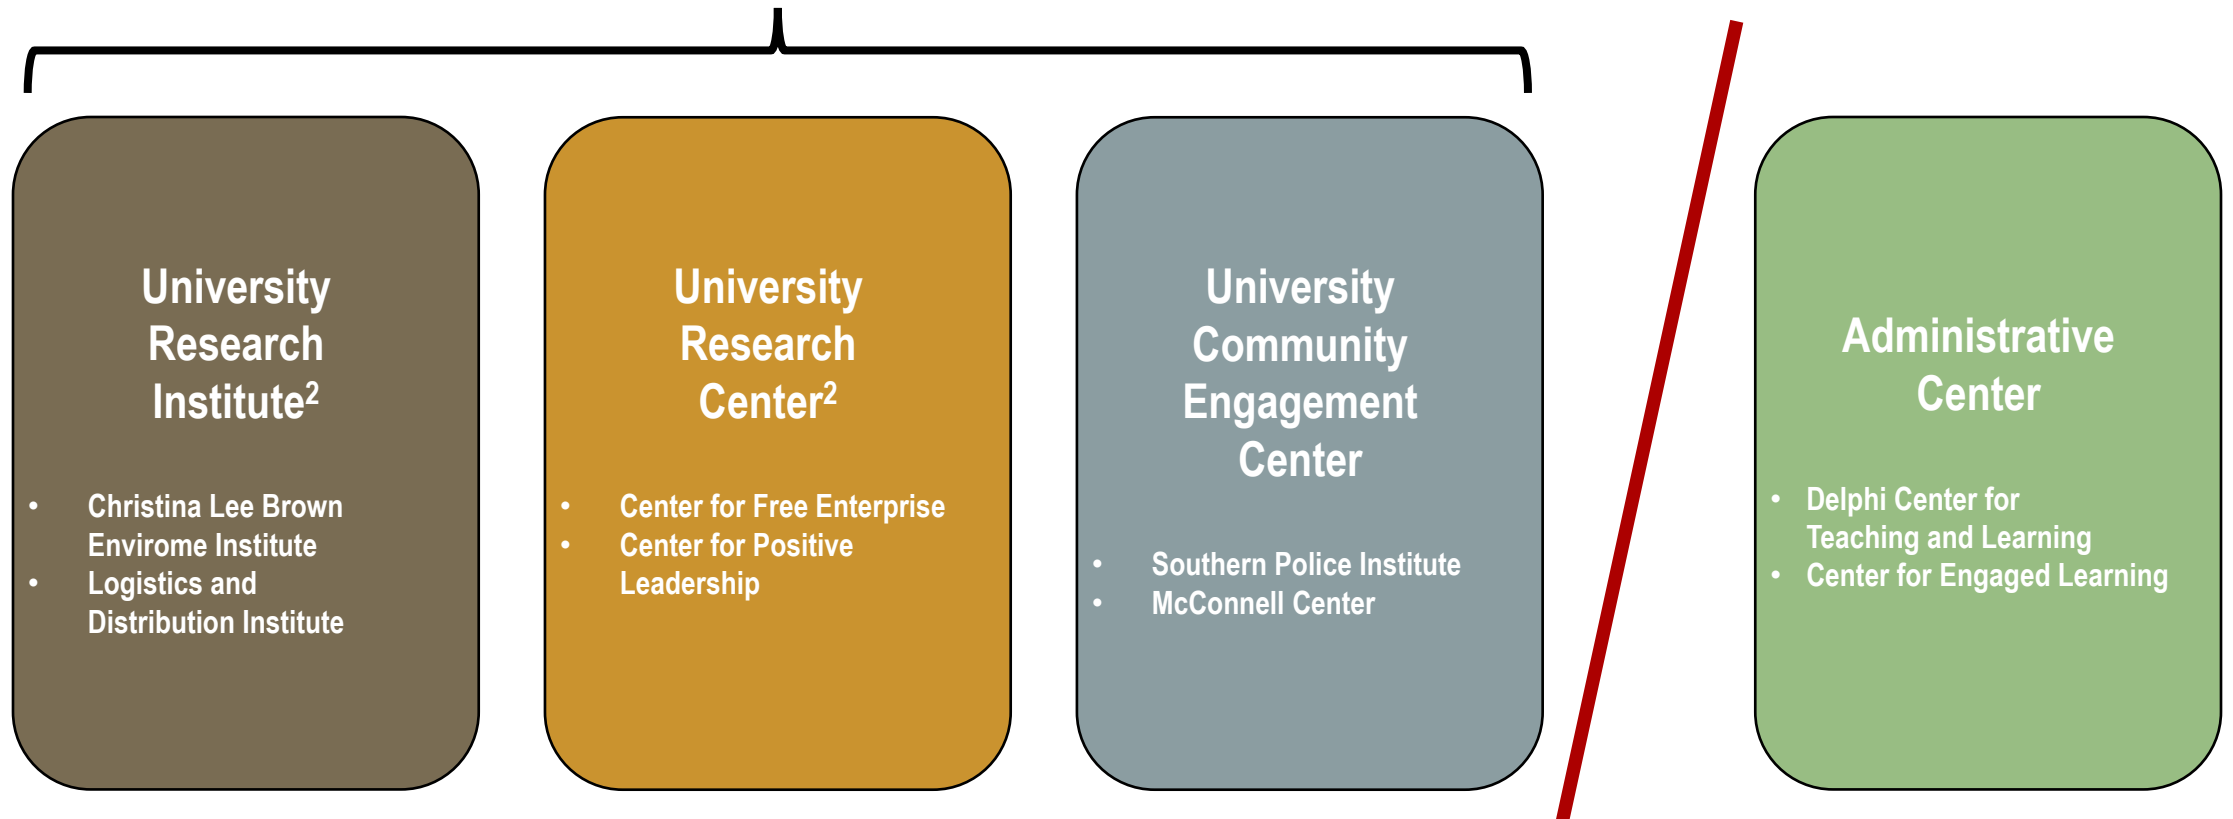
University Research Institute$^2$

- Christina Lee Brown Envirome Institute
- Logistics and Distribution Institute

University Research Center$^2$

- Center for Free Enterprise
- Center for Positive Leadership

University Community Engagement Center

- Southern Police Institute
- McConnell Center

Administrative Center

- Delphi Center for Teaching and Learning
- Center for Engaged Learning